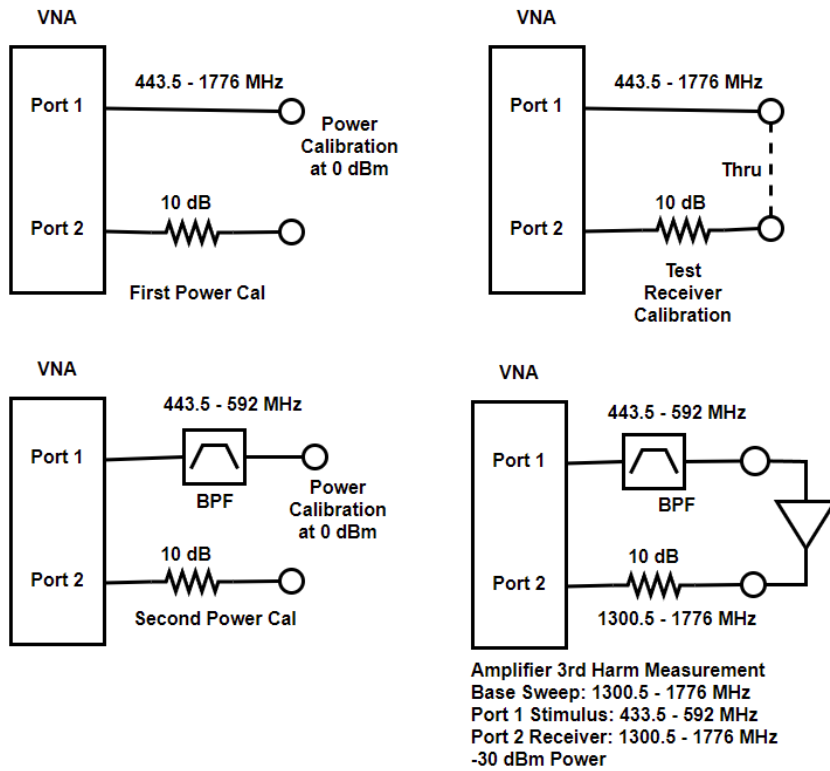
VNA

Port 1

443.5 - 1776 MHz

Power Calibration at 0 dBm

Port 2

10 dB

First Power Cal

VNA

Port 1

443.5 - 1776 MHz

Thru

Port 2

10 dB

Test Receiver Calibration

VNA

Port 1

443.5 - 592 MHz

BPF

Power Calibration at 0 dBm

Port 2

10 dB

Second Power Cal

VNA

Port 1

443.5 - 592 MHz

BPF

Port 2

10 dB

1300.5 - 1776 MHz

Amplifier 3rd Harm Measurement
Base Sweep: 1300.5 - 1776 MHz
Port 1 Stimulus: 433.5 - 592 MHz
Port 2 Receiver: 1300.5 - 1776 MHz
-30 dBm Power